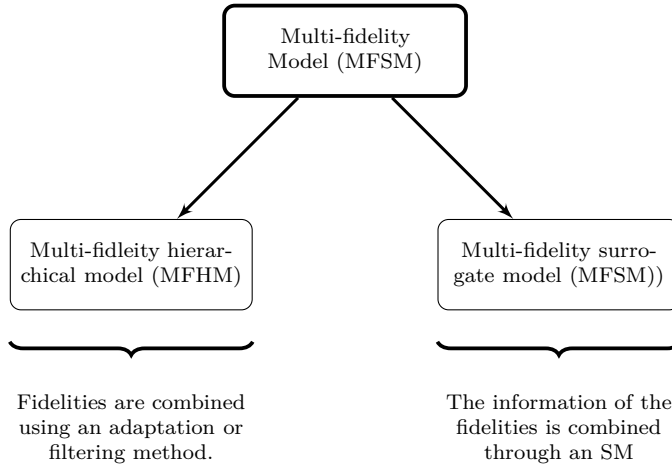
Multi-fidelity Model (MFSM)

Multi-fidleity hierarchical model (MFHM)

Multi-fidelity surrogate model (MFSM))

Fidelities are combined using an adaptation or filtering method.

The information of the fidelities is combined through an SM